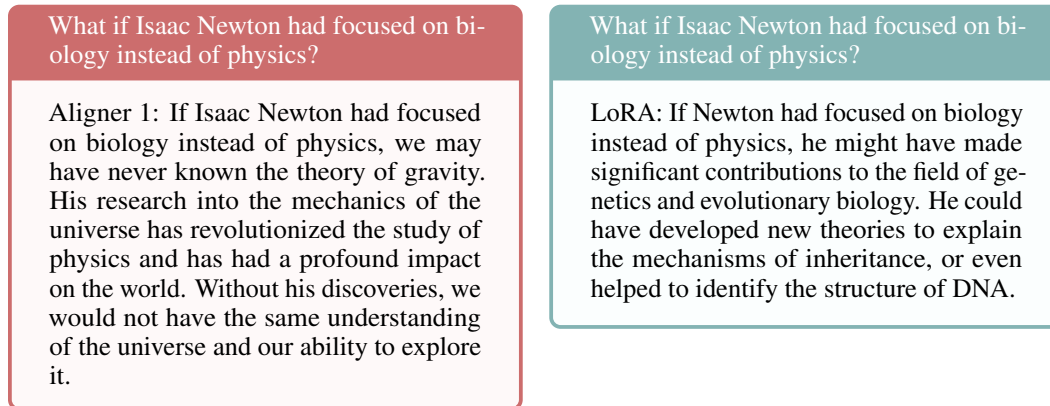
What if Isaac Newton had focused on biology instead of physics?

Aligner 1: If Isaac Newton had focused on biology instead of physics, we may have never known the theory of gravity. His research into the mechanics of the universe has revolutionized the study of physics and has had a profound impact on the world. Without his discoveries, we would not have the same understanding of the universe and our ability to explore it.

What if Isaac Newton had focused on biology instead of physics?

LoRA: If Newton had focused on biology instead of physics, he might have made significant contributions to the field of genetics and evolutionary biology. He could have developed new theories to explain the mechanisms of inheritance, or even helped to identify the structure of DNA.